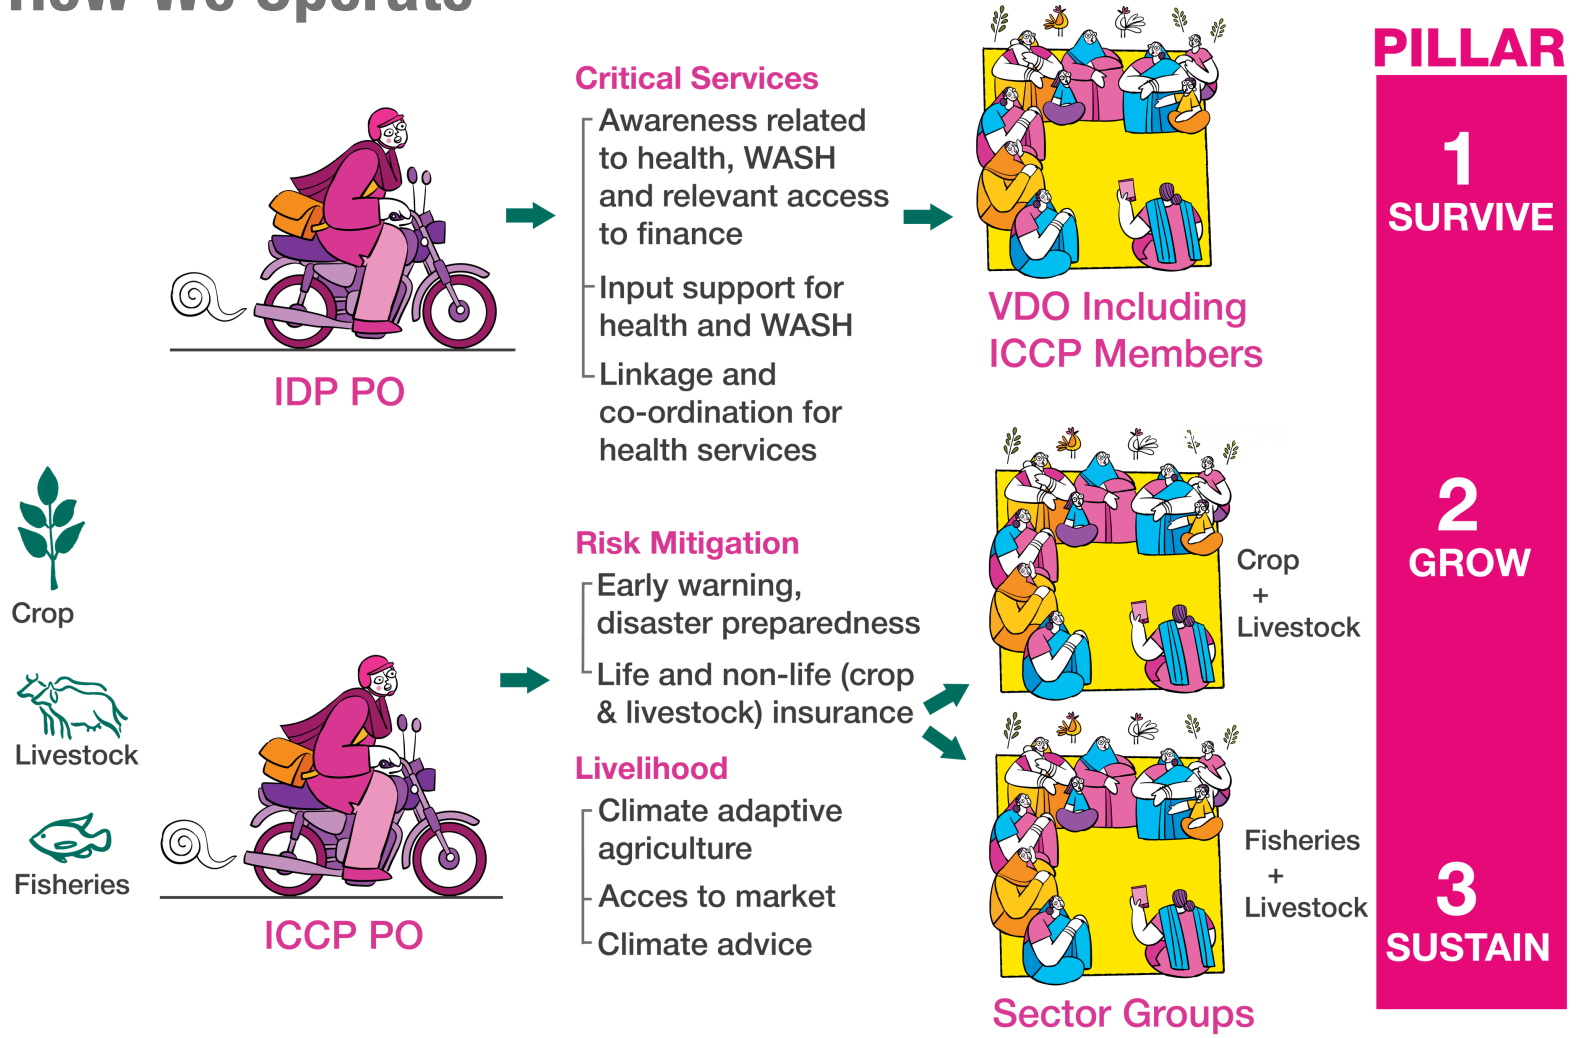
How We Operate

IDP PO

Critical Services
Awareness related to health, WASH and relevant access to finance
Input support for health and WASH
Linkage and co-ordination for health services

VDO Including ICCP Members

PILLAR
1
SURVIVE
2
GROW
3
SUSTAIN

Crop
Livestock
Fisheries

ICCP PO

Risk Mitigation
Early warning, disaster preparedness
Life and non-life (crop & livestock) insurance

Livelihood
Climate adaptive agriculture
Acces to market
Climate advice

Crop
+
Livestock

Fisheries
+
Livestock

Sector Groups